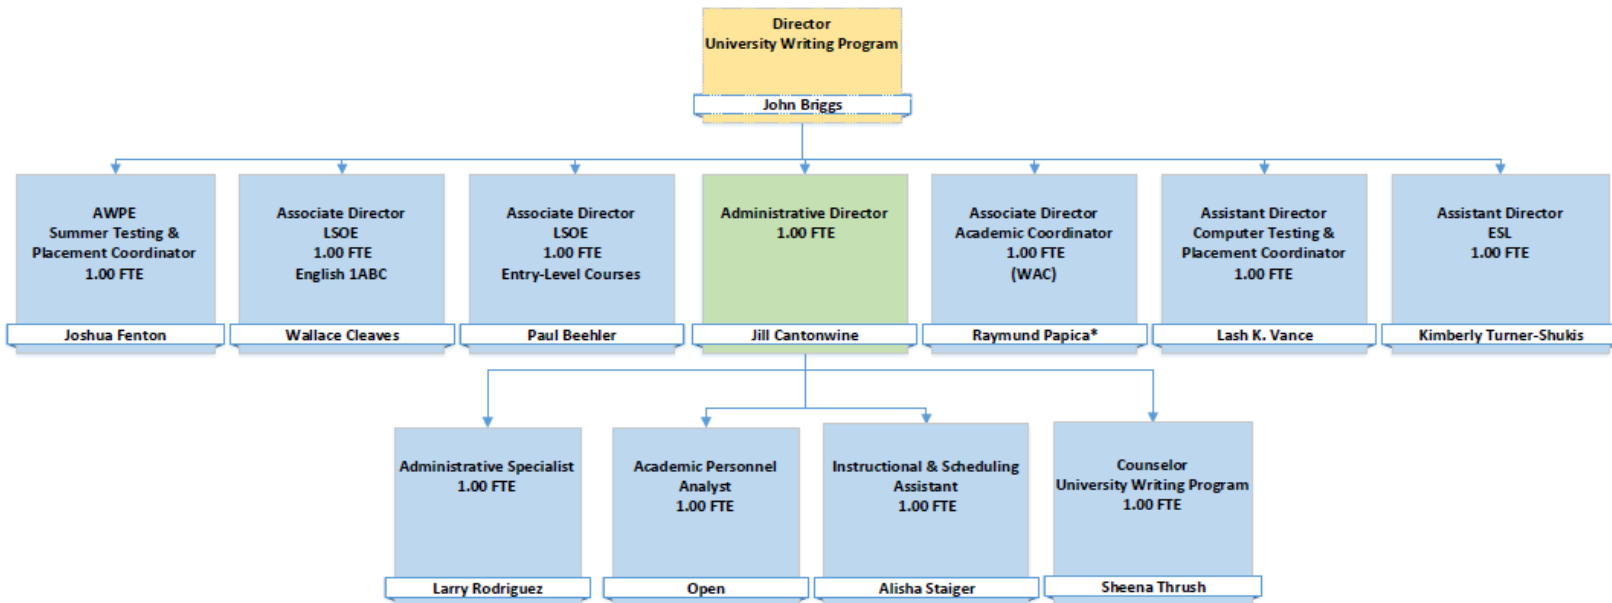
Director
University Writing Program

John Briggs

AWPE
Summer Testing &
Placement Coordinator
1.00 FTE

Joshua Fenton

Associate Director
LSOE
1.00 FTE
English 1ABC

Wallace Cleaves

Associate Director
LSOE
1.00 FTE
Entry-Level Courses

Paul Beehler

Administrative Director
1.00 FTE

Jill Cantonwine

Associate Director
Academic Coordinator
1.00 FTE
(WAC)

Raymund Papica*

Assistant Director
Computer Testing &
Placement Coordinator
1.00 FTE

Lash K. Vance

Assistant Director
ESL
1.00 FTE

Kimberly Turner-Shukis

Administrative Specialist
1.00 FTE

Larry Rodriguez

Academic Personnel
Analyst
1.00 FTE

Open

Instructional & Scheduling
Assistant
1.00 FTE

Alisha Staiger

Counselor
University Writing Program
1.00 FTE

Sheena Thrush